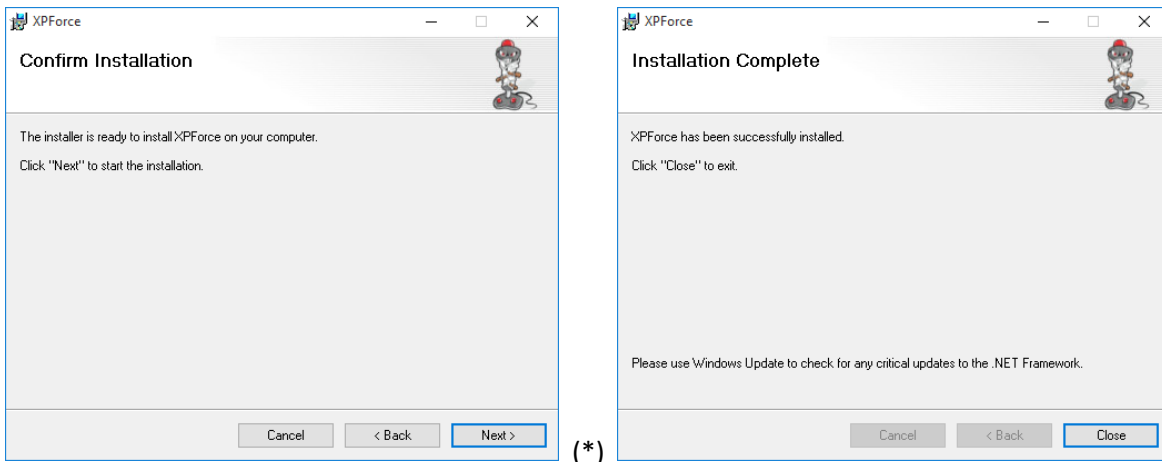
XPForce

Confirm Installation

The installer is ready to install XPForce on your computer.

Click "Next" to start the installation.

Cancel
< Back
Next >

(*)

XPForce

Installation Complete

XPForce has been successfully installed.

Click "Close" to exit.

Please use Windows Update to check for any critical updates to the .NET Framework.

Cancel
< Back
Close